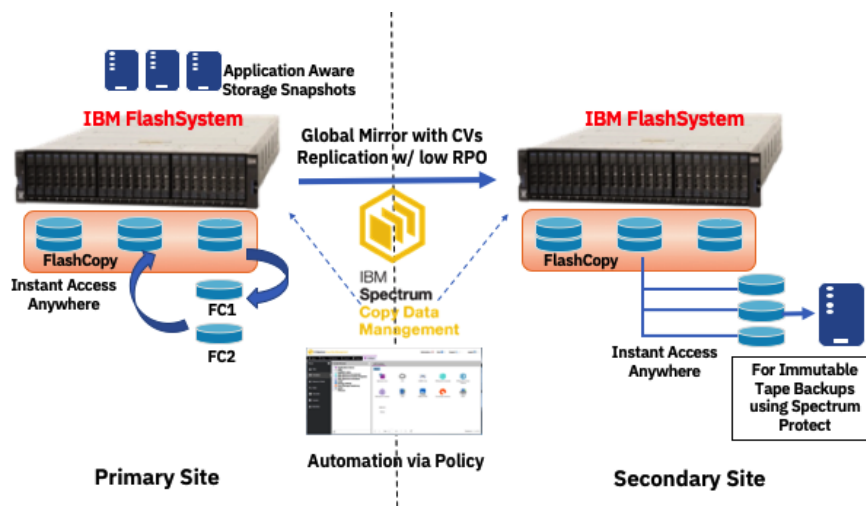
Application Aware Storage Snapshots

IBM FlashSystem

Global Mirror with CVs Replication w/ low RPO

IBM FlashSystem

FlashCopy

Instant Access Anywhere

FC1

FC2

IBM Spectrum Copy Data Management

FlashCopy

Instant Access Anywhere

For Immutable Tape Backups using Spectrum Protect

Automation via Policy

Primary Site

Secondary Site